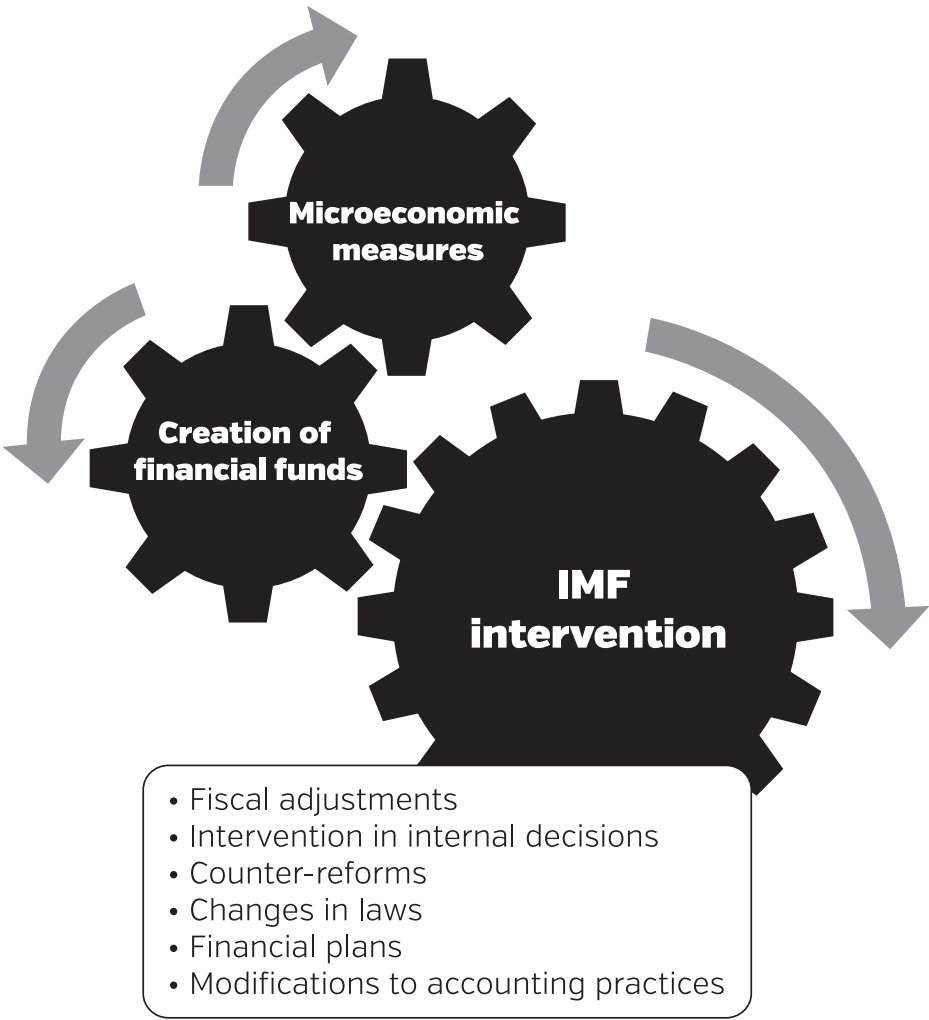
Microeconomic measures

Creation of financial funds

IMF intervention

• Fiscal adjustments
• Intervention in internal decisions
• Counter-reforms
• Changes in laws
• Financial plans
• Modifications to accounting practices